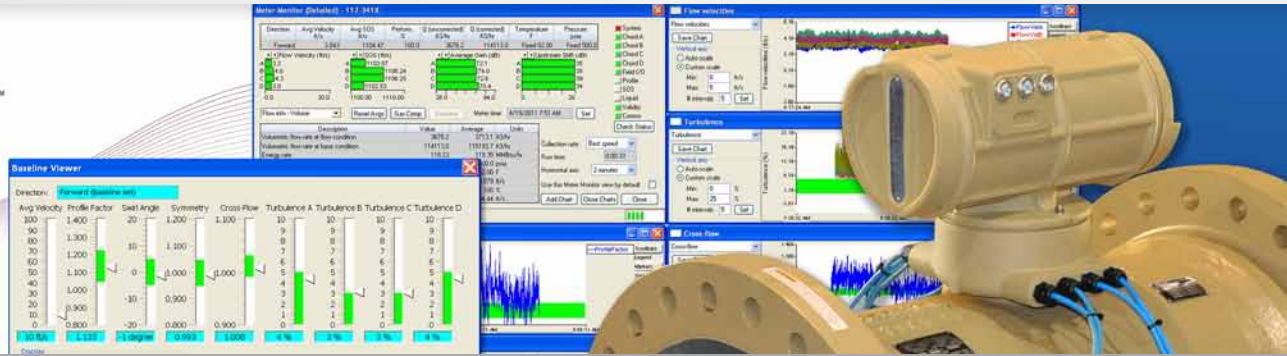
Meter Monitor (Detailed) - 11 / 341X

| Direction | Avg Velocity ft/s | Avg SOS ft/s | Perform. % | Q (uncorrected) ft3/hr | Q (corrected) ft3/hr | Temperature F | Pressure psia |
|---|---|---|---|---|---|---|---|
| Forward | 3.841 | 1334.47 | 100.0 | 3878.2 | 114113.0 | Fixed 52.00 | Fixed 500.0 |

System
Chord A
Chord B
Chord C
Chord D
Field I/O
Profile
SOS
Liquid
Validity
Comms
Check Status

Flow rate - Volume
Reset Avgs
Run Comp
Meter time: 4/19/2011 7:51 AM
Set

| Description | Value | Average | Units |
|---|---|---|---|
| Volumetric flow-rate at flow condition | 3878.2 | 3713.1 | ft3/hr |
| Volumetric flow-rate at base condition | 114113.0 | 115103.7 | ft3/hr |
| Energy rate | 118.22 | 119.35 | MMBtu/hr |

Collection rate: Best speed
Run time: 0:00:33
Horizontal axis: 2 minutes
Use the Meter Monitor view by default
Add Chart
Close Charts
Close

Flow velocities
Flow velocities
Save Chart
Vertical axis
Auto scale
Custom scale
Min: 0 ft/s
Max: 8 ft/s
# intervals: 8
Set
Flow velocity (ft/s)
FlowVelA
FlowVelB

Turbulence
Turbulence
Save Chart
Vertical axis
Auto scale
Custom scale
Min: 0 %
Max: 25 %
# intervals: 5
Set
Turbulence (%)

Cross-flow
Cross-flow
ProfileFactor
Symmetry

Baseline Viewer

Direction: Forward (baseline set)

Avg Velocity | Profile Factor | Swirl Angle | Symmetry | Cross-Flow | Turbulence A | Turbulence B | Turbulence C | Turbulence D

10 ft/s | 1.133 | -1 degree | 0.993 | 1.006 | 4 % | 3 % | 3 % | 4 %

Display